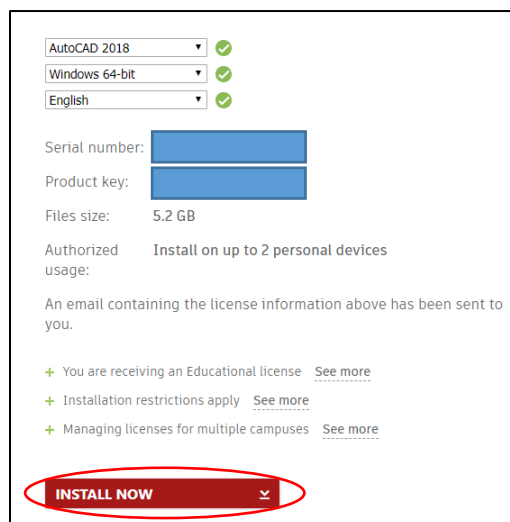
AutoCAD 2018
Windows 64-bit
English

Serial number:
Product key:
Files size: 5.2 GB
Authorized usage: Install on up to 2 personal devices

An email containing the license information above has been sent to you.

+ You are receiving an Educational license See more
+ Installation restrictions apply See more
+ Managing licenses for multiple campuses See more

INSTALL NOW